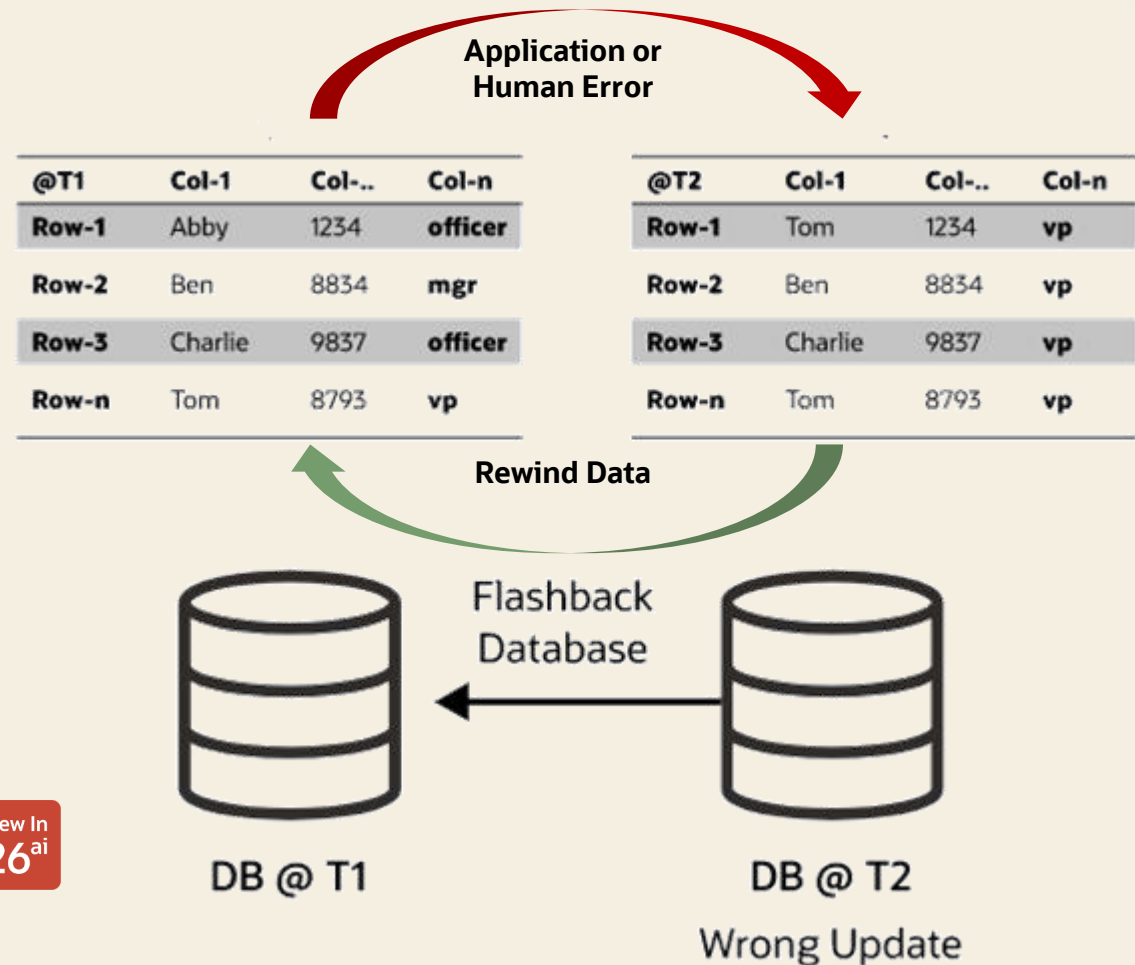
Application or Human Error

| @T1 | Col-1 | Col-.. | Col-n |
|---|---|---|---|
| Row-1 | Abby | 1234 | officer |
| Row-2 | Ben | 8834 | mgr |
| Row-3 | Charlie | 9837 | officer |
| Row-n | Tom | 8793 | vp |

| @T2 | Col-1 | Col-.. | Col-n |
|---|---|---|---|
| Row-1 | Tom | 1234 | vp |
| Row-2 | Ben | 8834 | vp |
| Row-3 | Charlie | 9837 | vp |
| Row-n | Tom | 8793 | vp |

Rewind Data

Flashback Database

ew In 26$^{ai}$

DB @ T1

DB @ T2

Wrong Update